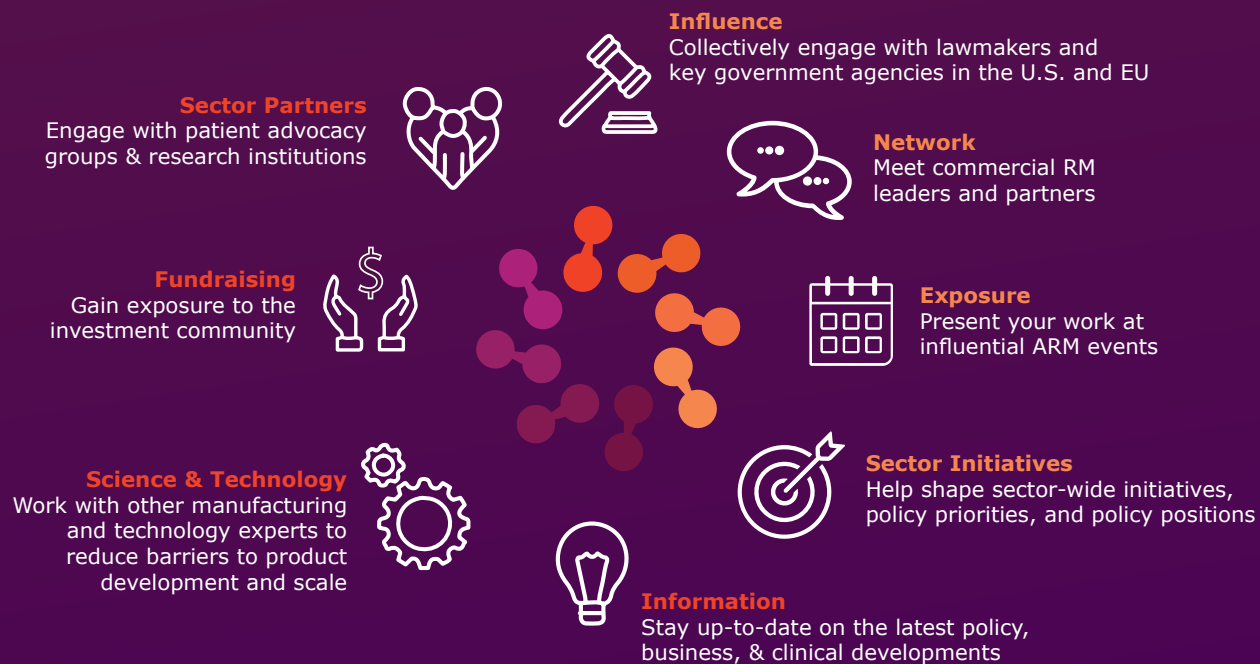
Influence
Collectively engage with lawmakers and key government agencies in the U.S. and EU

Sector Partners
Engage with patient advocacy groups & research institutions

Network
Meet commercial RM leaders and partners

Fundraising
Gain exposure to the investment community

Exposure
Present your work at influential ARM events

Science & Technology
Work with other manufacturing and technology experts to reduce barriers to product development and scale

Sector Initiatives
Help shape sector-wide initiatives, policy priorities, and policy positions

Information
Stay up-to-date on the latest policy, business, & clinical developments